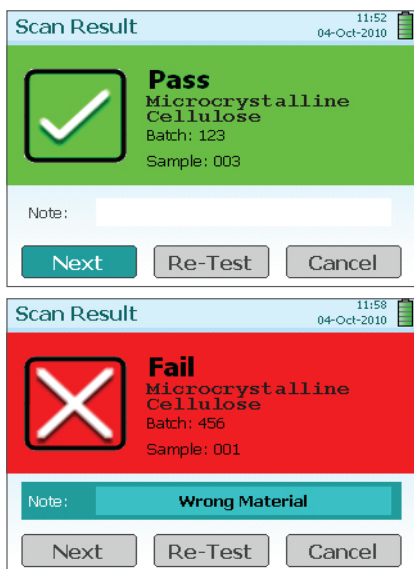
Scan Result
11:52
04-Oct-2010

Pass
Microcrystalline Cellulose
Batch: 123
Sample: 003

Note:

Next
Re-Test
Cancel

Scan Result
11:58
04-Oct-2010

Fail
Microcrystalline Cellulose
Batch: 456
Sample: 001

Note:
Wrong Material

Next
Re-Test
Cancel